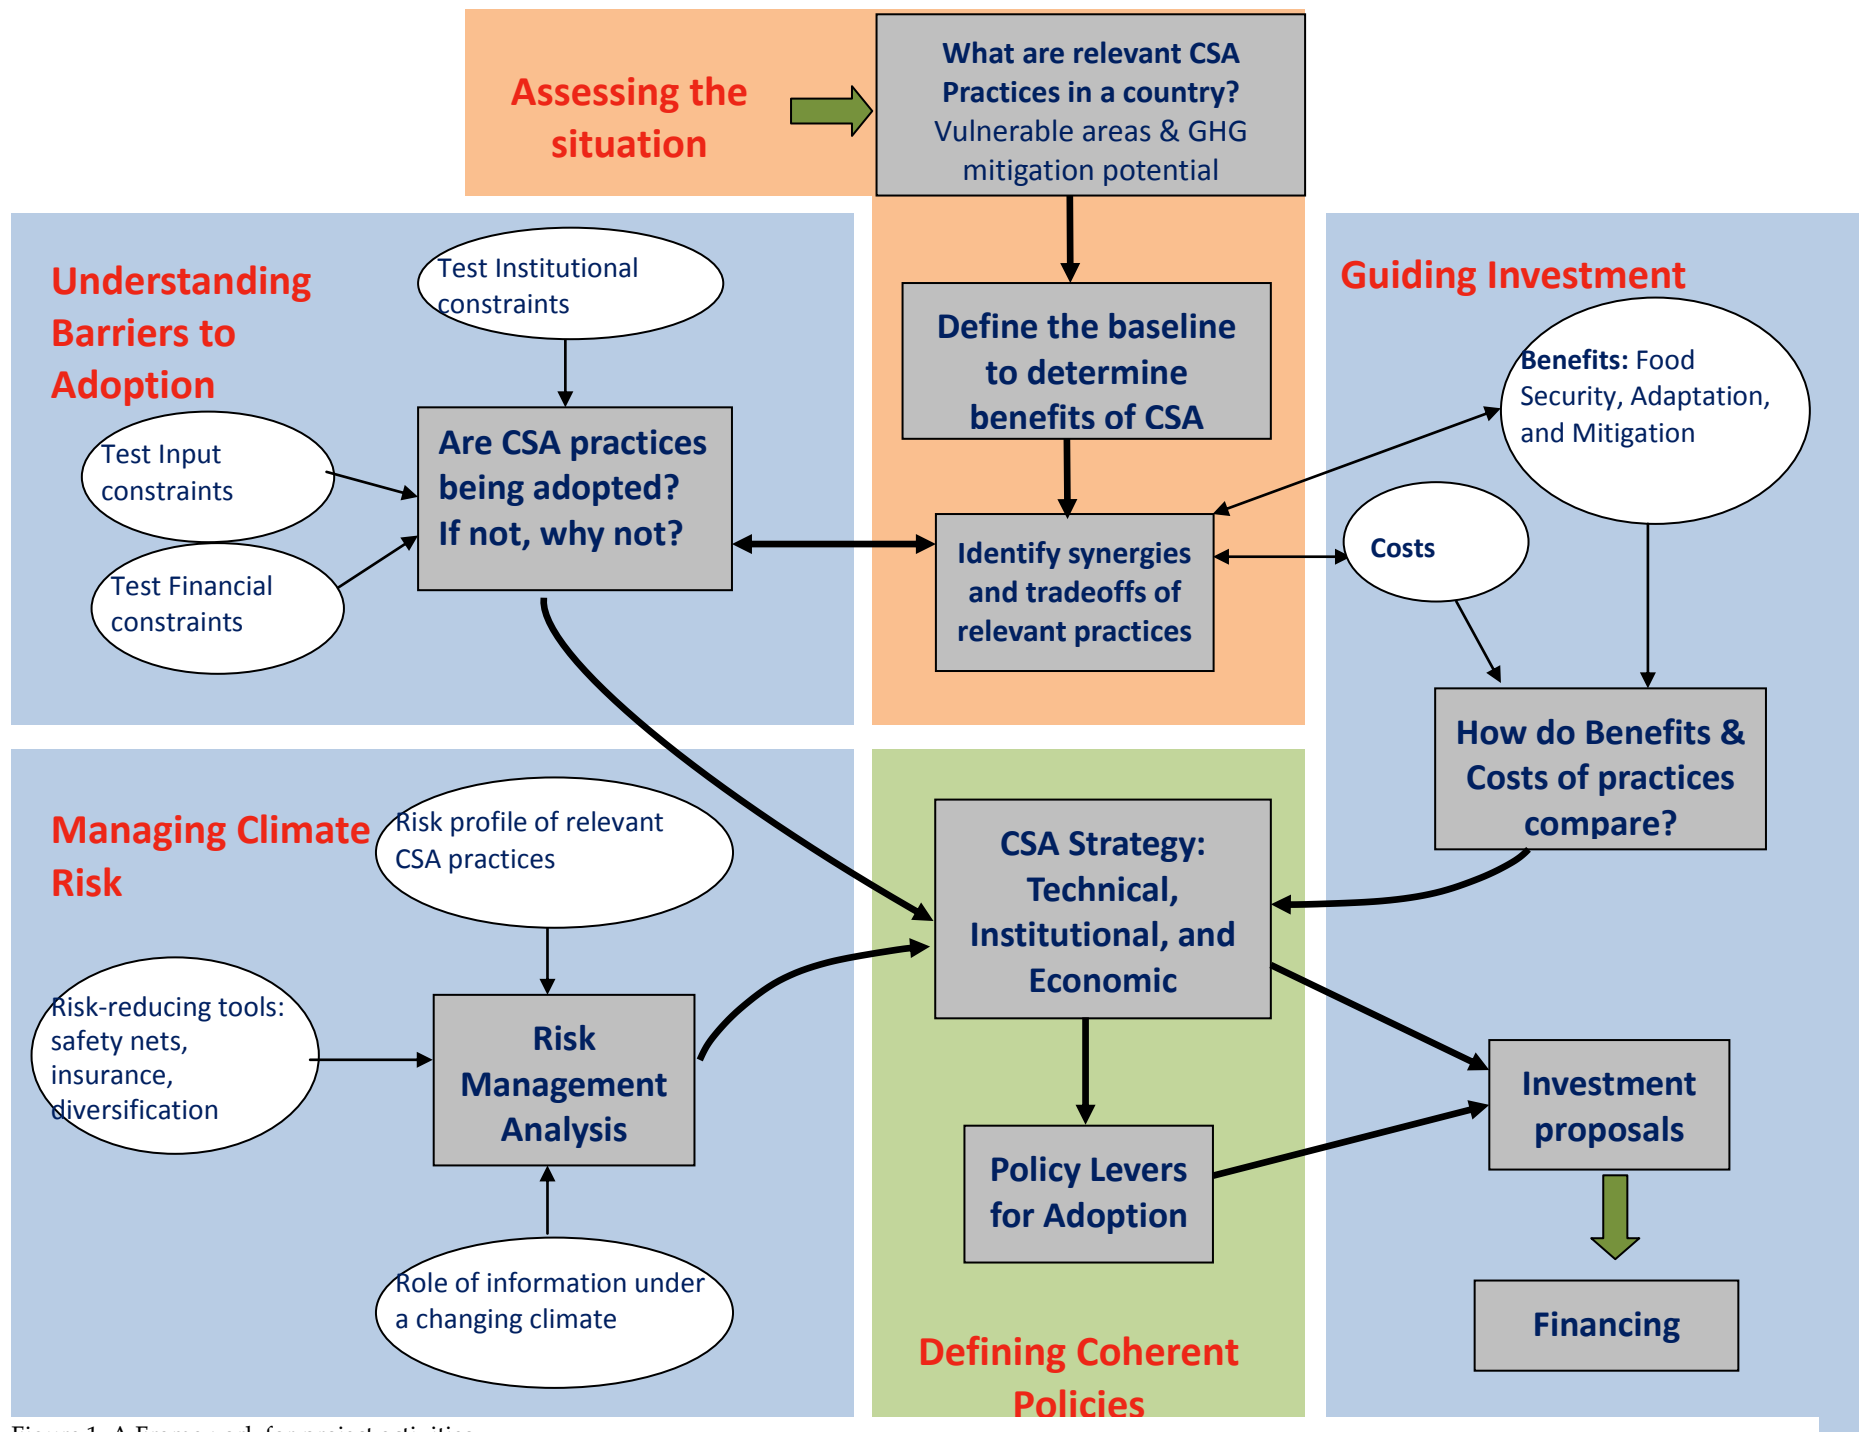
Assessing the situation

What are relevant CSA Practices in a country?
Vulnerable areas & GHG mitigation potential

Understanding Barriers to Adoption

Test Institutional constraints

Test Input constraints

Test Financial constraints

Are CSA practices being adopted? If not, why not?

Define the baseline to determine benefits of CSA

Identify synergies and tradeoffs of relevant practices

Guiding Investment

Benefits: Food Security, Adaptation, and Mitigation

Costs

How do Benefits & Costs of practices compare?

Managing Climate Risk

Risk profile of relevant CSA practices

Risk-reducing tools: safety nets, insurance, diversification

Risk Management Analysis

Role of information under a changing climate

CSA Strategy: Technical, Institutional, and Economic

Policy Levers for Adoption

Investment proposals

Financing

Defining Coherent Policies

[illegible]